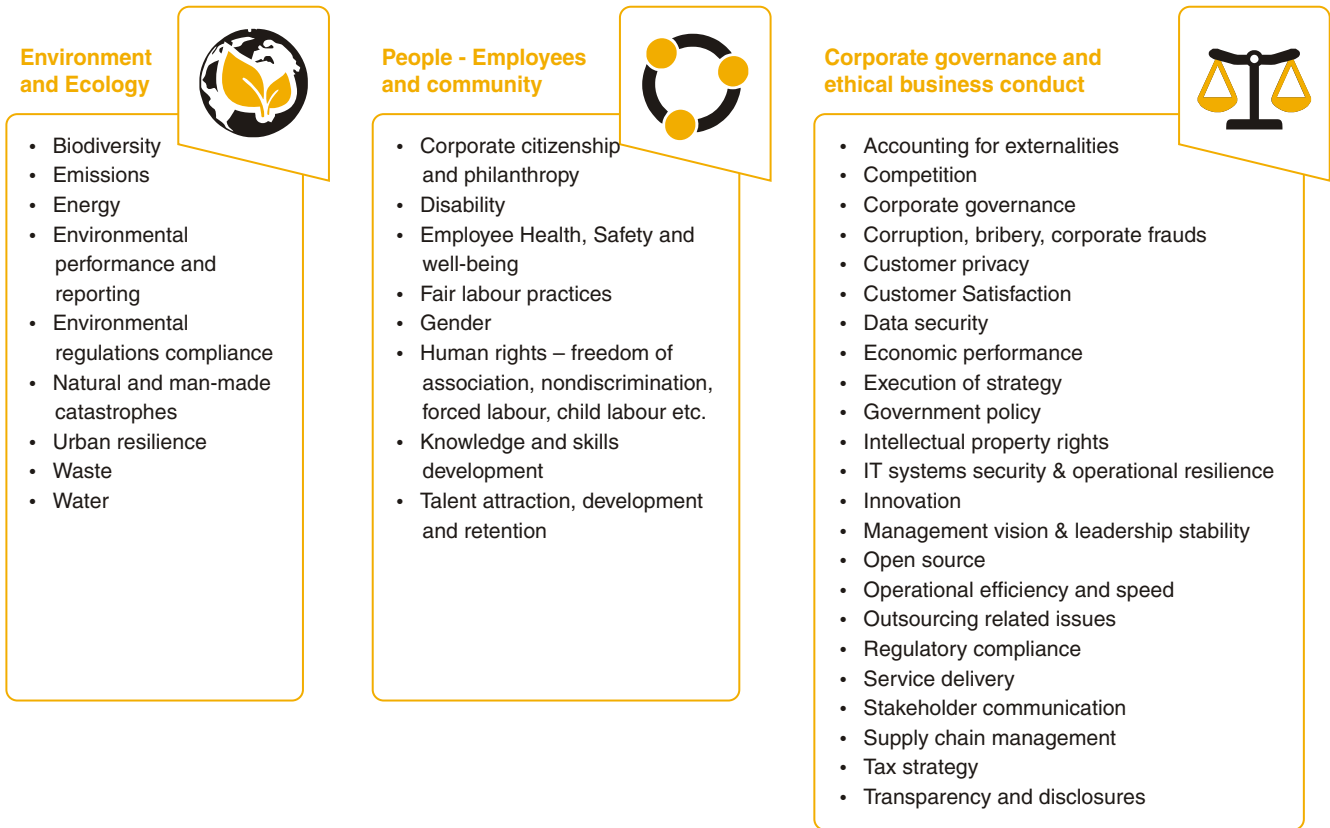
Environment and Ecology

- Biodiversity
- Emissions
- Energy
- Environmental performance and reporting
- Environmental regulations compliance
- Natural and man-made catastrophes
- Urban resilience
- Waste
- Water

People - Employees and community

- Corporate citizenship and philanthropy
- Disability
- Employee Health, Safety and well-being
- Fair labour practices
- Gender
- Human rights – freedom of association, nondiscrimination, forced labour, child labour etc.
- Knowledge and skills development
- Talent attraction, development and retention

Corporate governance and ethical business conduct

- Accounting for externalities
- Competition
- Corporate governance
- Corruption, bribery, corporate frauds
- Customer privacy
- Customer Satisfaction
- Data security
- Economic performance
- Execution of strategy
- Government policy
- Intellectual property rights
- IT systems security & operational resilience
- Innovation
- Management vision & leadership stability
- Open source
- Operational efficiency and speed
- Outsourcing related issues
- Regulatory compliance
- Service delivery
- Stakeholder communication
- Supply chain management
- Tax strategy
- Transparency and disclosures